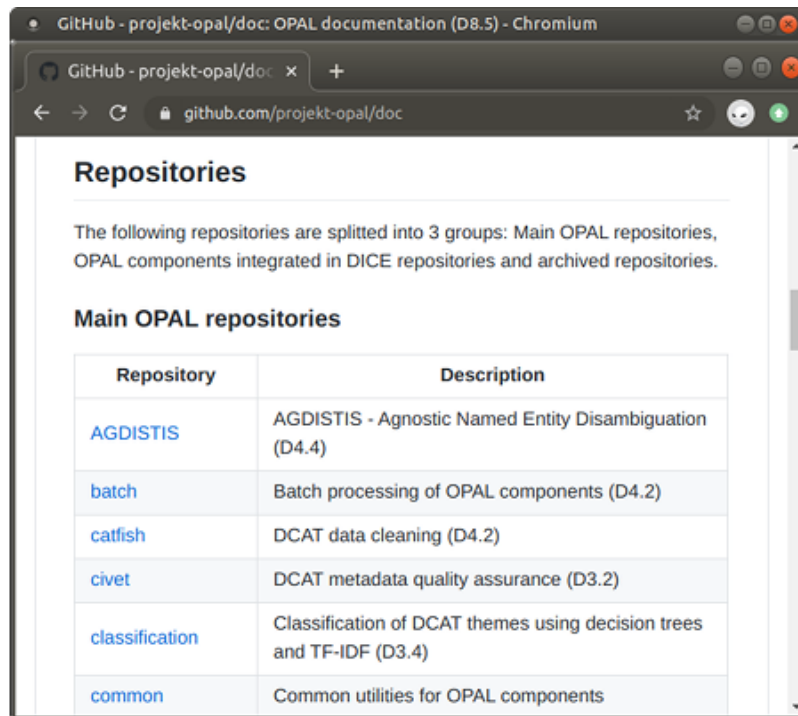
GitHub - projekt-opal/doc: OPAL documentation (D8.5) - Chromium

GitHub - projekt-opal/doc ×

+

github.com/projekt-opal/doc

Repositories

The following repositories are splitted into 3 groups: Main OPAL repositories, OPAL components integrated in DICE repositories and archived repositories.

Main OPAL repositories

| Repository | Description |
|---|---|
| AGDISTIS | AGDISTIS - Agnostic Named Entity Disambiguation (D4.4) |
| batch | Batch processing of OPAL components (D4.2) |
| catfish | DCAT data cleaning (D4.2) |
| civet | DCAT metadata quality assurance (D3.2) |
| classification | Classification of DCAT themes using decision trees and TF-IDF (D3.4) |
| common | Common utilities for OPAL components |